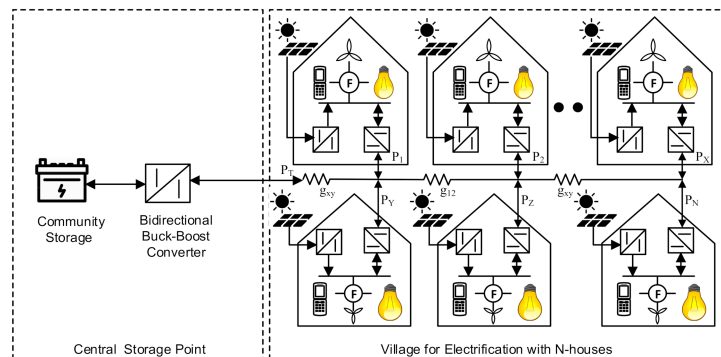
Community Storage

Bidirectional Buck-Boost Converter

Central Storage Point

F

F

F

$P_1$

$P_2$

$P_X$

$P_T$

$g_{xy}$

$g_{12}$

$g_{xy}$

$P_Y$

$P_Z$

$P_N$

F

F

F

Village for Electrification with N-houses